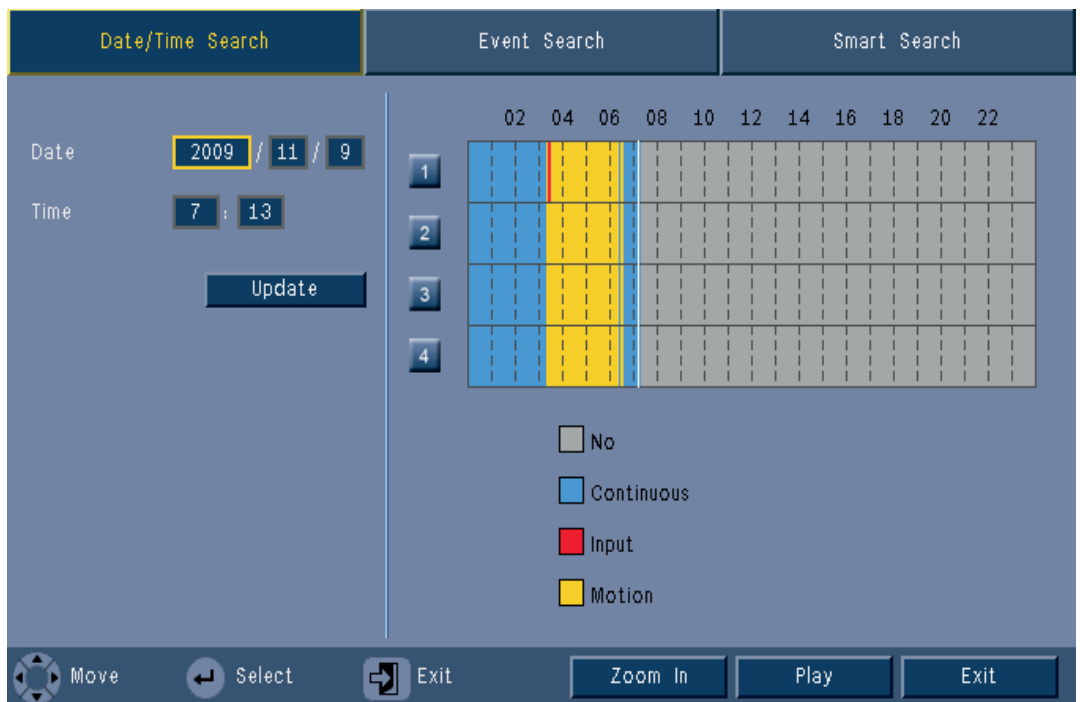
Date/Time Search

Event Search

Smart Search

Date 2009 / 11 / 9

Time 7 : 13

Update

02 04 06 08 10 12 14 16 18 20 22

1

2

3

4

No

Continuous

Input

Motion

Move

Select

Exit

Zoom In

Play

Exit